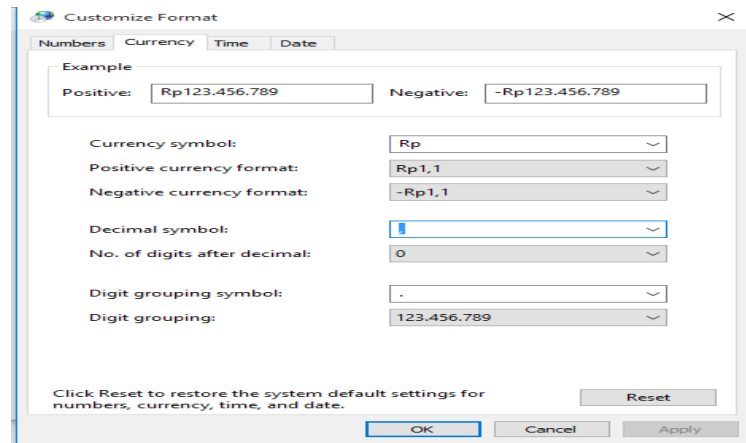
Customize Format

Numbers | Currency | Time | Date

Example

Positive: Rp123.456.789

Negative: -Rp123.456.789

Currency symbol: Rp

Positive currency format: Rp1,1

Negative currency format: -Rp1,1

Decimal symbol: ,

No. of digits after decimal: 0

Digit grouping symbol: .

Digit grouping: 123.456.789

Click Reset to restore the system default settings for numbers, currency, time, and date.

Reset

OK

Cancel

Apply